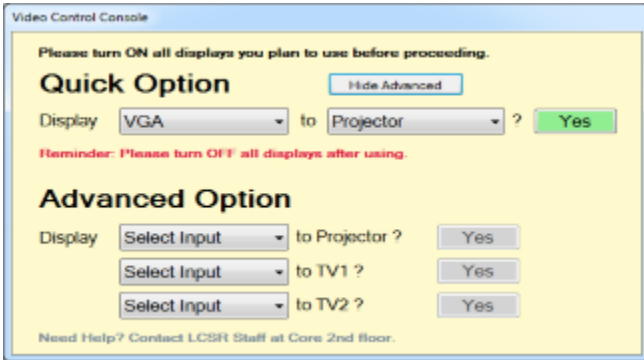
Video Control Console

Please turn ON all displays you plan to use before proceeding.

Quick Option

Hide Advanced

Display VGA to Projector ? Yes

Reminder: Please turn OFF all displays after using.

Advanced Option

Display Select Input to Projector ? Yes

Select Input to TV1 ? Yes

Select Input to TV2 ? Yes

Need Help? Contact LCSR Staff at Core 2nd floor.